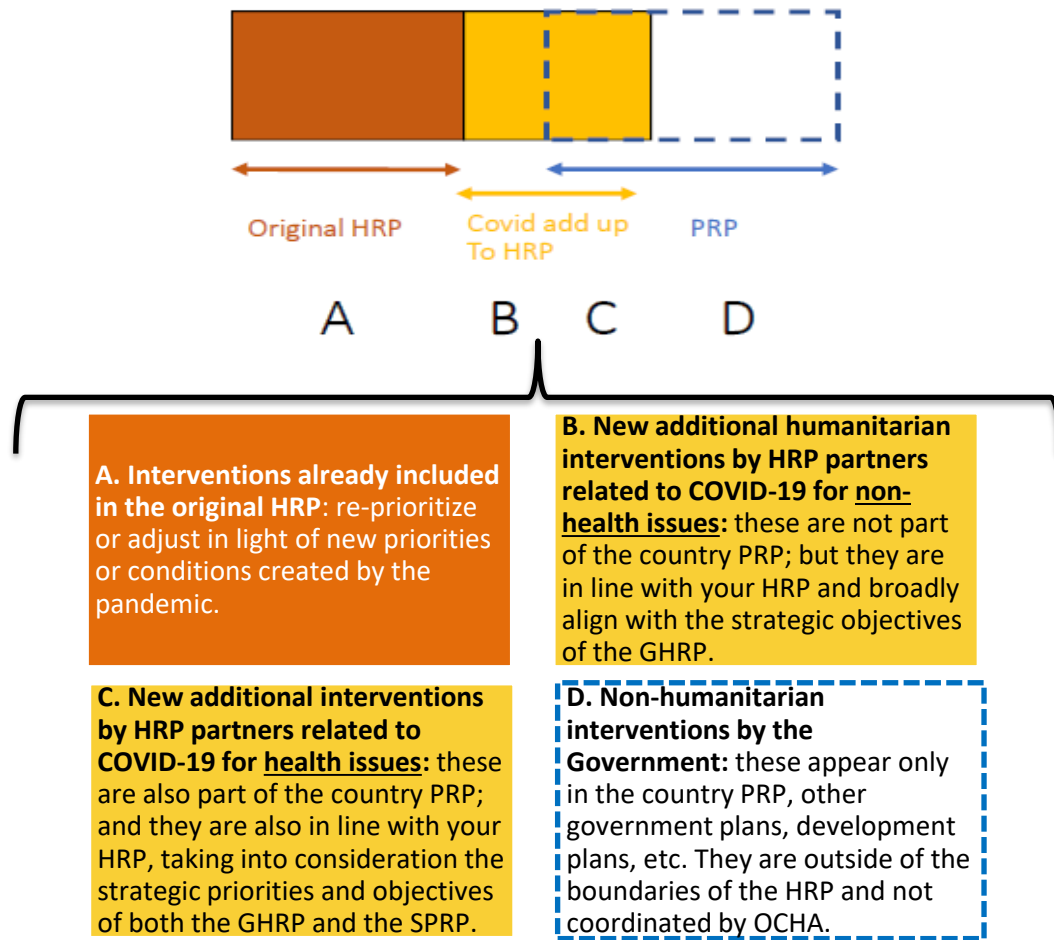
Original HRP

Covid add up To HRP

PRP

A B C D

**A. Interventions already included in the original HRP**: re-prioritize or adjust in light of new priorities or conditions created by the pandemic.

**B. New additional humanitarian interventions by HRP partners related to COVID-19 for non-health issues:** these are not part of the country PRP; but they are in line with your HRP and broadly align with the strategic objectives of the GHRP.

**C. New additional interventions by HRP partners related to COVID-19 for health issues:** these are also part of the country PRP; and they are also in line with your HRP, taking into consideration the strategic priorities and objectives of both the GHRP and the SPRP.

**D. Non-humanitarian interventions by the Government:** these appear only in the country PRP, other government plans, development plans, etc. They are outside of the boundaries of the HRP and not coordinated by OCHA.